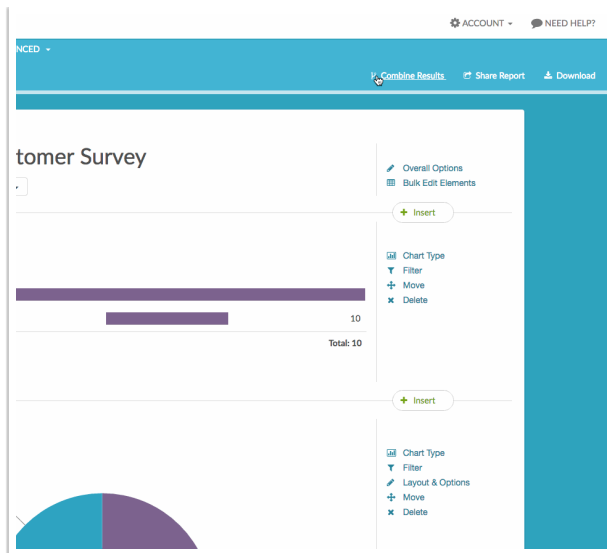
ACCOUNT
NEED HELP?

NCED

Combine Results
Share Report
Download

tomer Survey

Overall Options
Bulk Edit Elements

+ Insert

Chart Type
Filter
Move
Delete

10

Total: 10

+ Insert

Chart Type
Filter
Layout & Options
Move
Delete